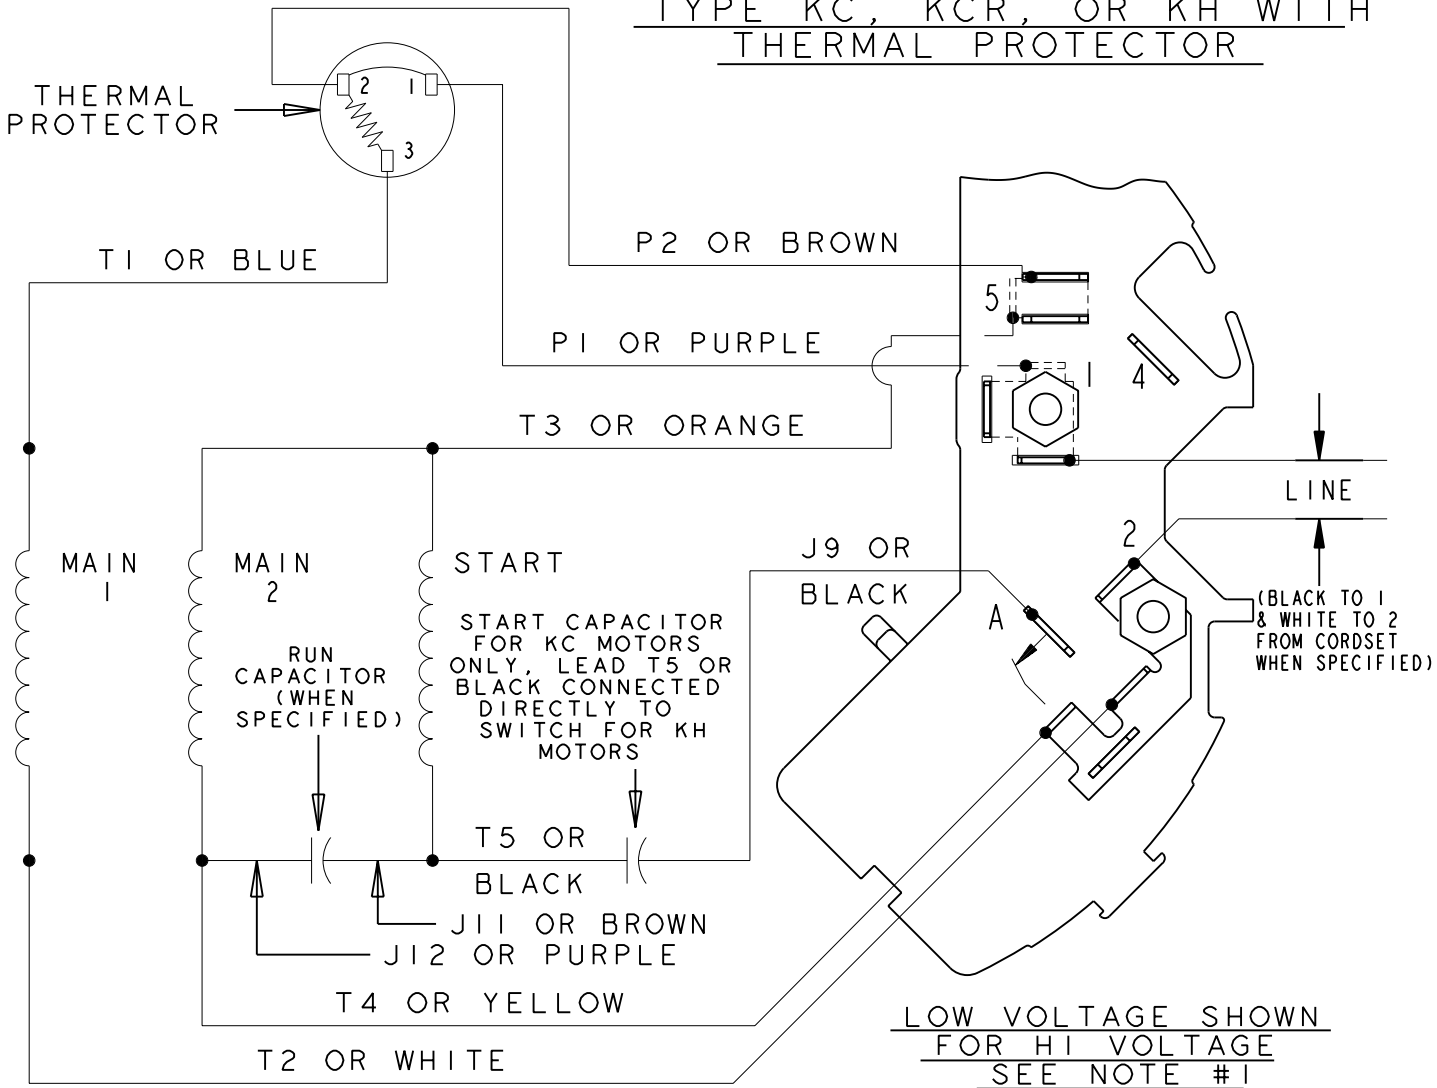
TYPE KC, KCR, OR KH WITH THERMAL PROTECTOR

THERMAL PROTECTOR

2

1

3

T1 OR BLUE

P2 OR BROWN

5

P1 OR PURPLE

1

4

T3 OR ORANGE

LINE

2

(BLACK TO 1 & WHITE TO 2 FROM CORDSET WHEN SPECIFIED)

MAIN 1

MAIN 2

START

J9 OR BLACK

A

RUN CAPACITOR (WHEN SPECIFIED)

START CAPACITOR FOR KC MOTORS ONLY, LEAD T5 OR BLACK CONNECTED DIRECTLY TO SWITCH FOR KH MOTORS

T5 OR BLACK

J11 OR BROWN

J12 OR PURPLE

T4 OR YELLOW

T2 OR WHITE

LOW VOLTAGE SHOWN FOR HI VOLTAGE SEE NOTE #1